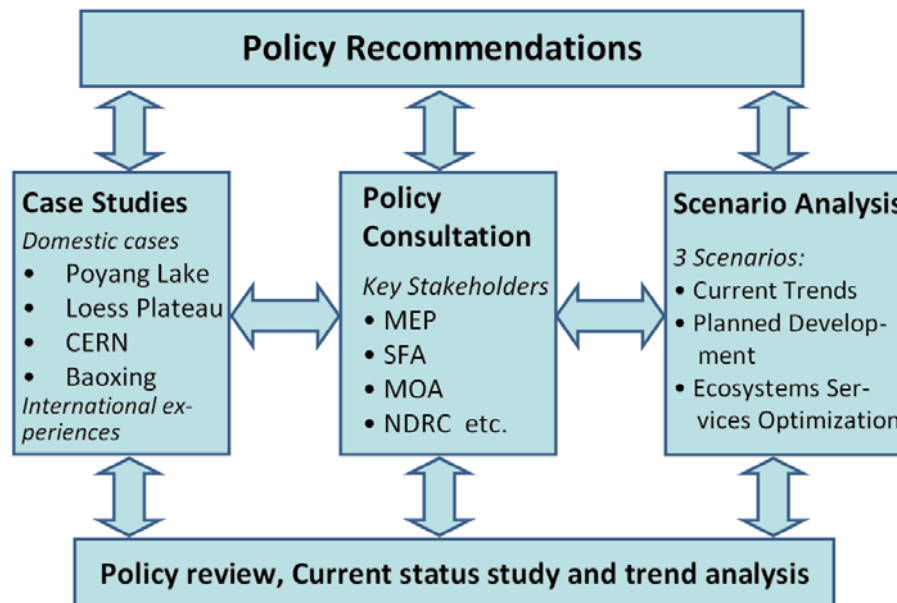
Policy Recommendations

Case Studies
Domestic cases
• Poyang Lake
• Loess Plateau
• CERN
• Baoxing
International experiences

Policy Consultation
Key Stakeholders
• MEP
• SFA
• MOA
• NDRC etc.

Scenario Analysis
3 Scenarios:
• Current Trends
• Planned Development
• Ecosystems Services Optimization

Policy review, Current status study and trend analysis